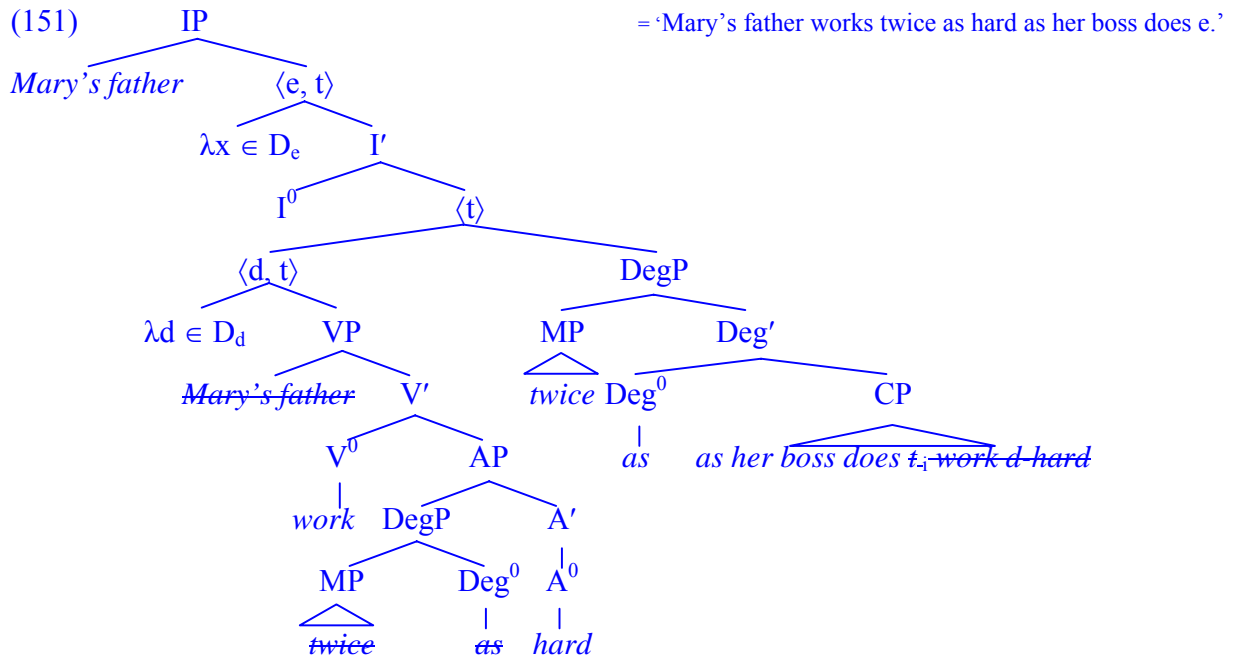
(151) = 'Mary's father works twice as hard as her boss does e.'

IP

Mary's father $\langle e, t \rangle$

$\lambda x \in D_e$ I′

$I^0$ $\langle t \rangle$

$\langle d, t \rangle$ DegP

$\lambda d \in D_d$ VP MP Deg′

Mary's father V′ twice $Deg^0$ CP

$V^0$ AP as as her boss does $t_i$ work d-hard

work DegP A′

MP $Deg^0$ $A^0$

twice as hard